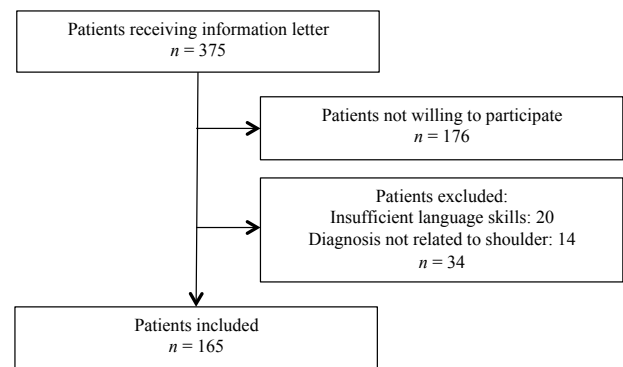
Patients receiving information letter
$n = 375$

Patients not willing to participate
$n = 176$

Patients excluded:
Insufficient language skills: 20
Diagnosis not related to shoulder: 14
$n = 34$

Patients included
$n = 165$